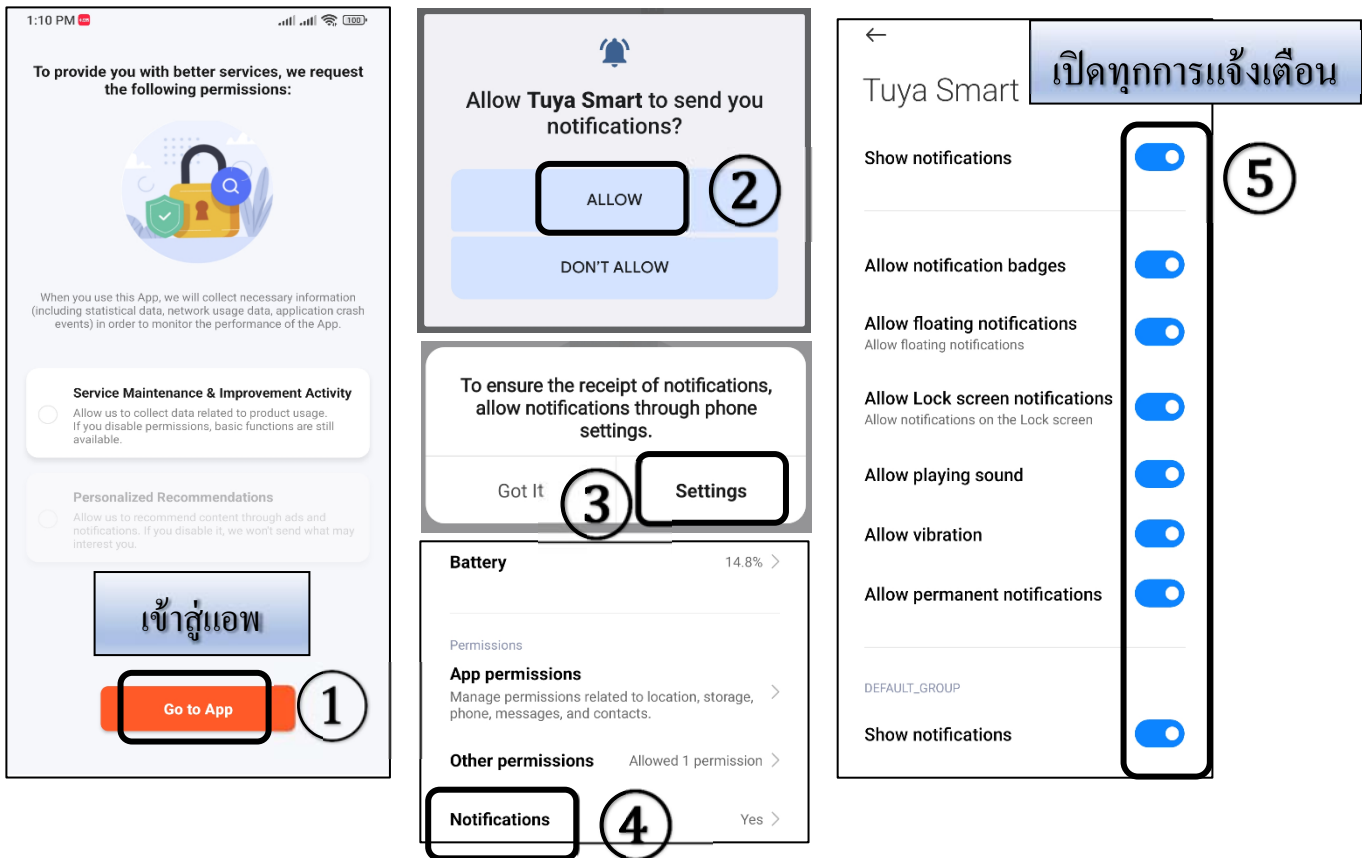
1:10 PM

To provide you with better services, we request the following permissions:

When you use this App, we will collect necessary information (including statistical data, network usage data, application crash events) in order to monitor the performance of the App.

Service Maintenance & Improvement Activity
Allow us to collect data related to product usage. If you disable permissions, basic functions are still available.

Personalized Recommendations
Allow us to recommend content through ads and notifications. If you disable it, we won't send what may interest you.

เข้าสู่แอพ

Go to App

①

Allow **Tuya Smart** to send you notifications?

ALLOW

②

DON'T ALLOW

To ensure the receipt of notifications, allow notifications through phone settings.

Got It

③

Settings

Battery 14.8%

Permissions

App permissions
Manage permissions related to location, storage, phone, messages, and contacts.

Other permissions Allowed 1 permission

Notifications Yes

④

←

Tuya Smart

เปิดทุกการแจ้งเตือน

Show notifications

⑤

Allow notification badges

Allow floating notifications
Allow floating notifications

Allow Lock screen notifications
Allow notifications on the Lock screen

Allow playing sound

Allow vibration

Allow permanent notifications

DEFAULT_GROUP

Show notifications